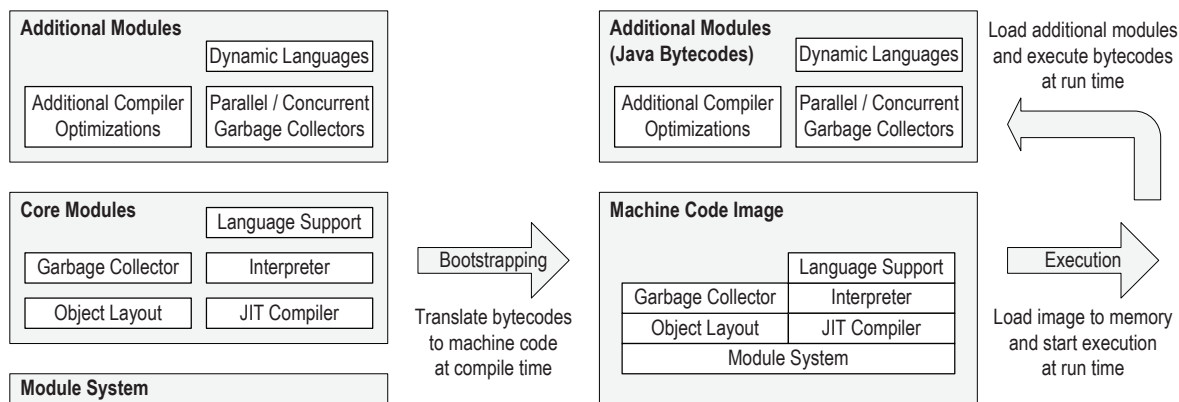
Additional Modules

Dynamic Languages

Additional Compiler Optimizations

Parallel / Concurrent Garbage Collectors

Core Modules

Language Support

Garbage Collector

Interpreter

Object Layout

JIT Compiler

Module System

Bootstrapping

Translate bytecodes to machine code at compile time

Additional Modules (Java Bytecodes)

Dynamic Languages

Additional Compiler Optimizations

Parallel / Concurrent Garbage Collectors

Machine Code Image

Language Support

Garbage Collector

Interpreter

Object Layout

JIT Compiler

Module System

Load additional modules and execute bytecodes at run time

Execution

Load image to memory and start execution at run time